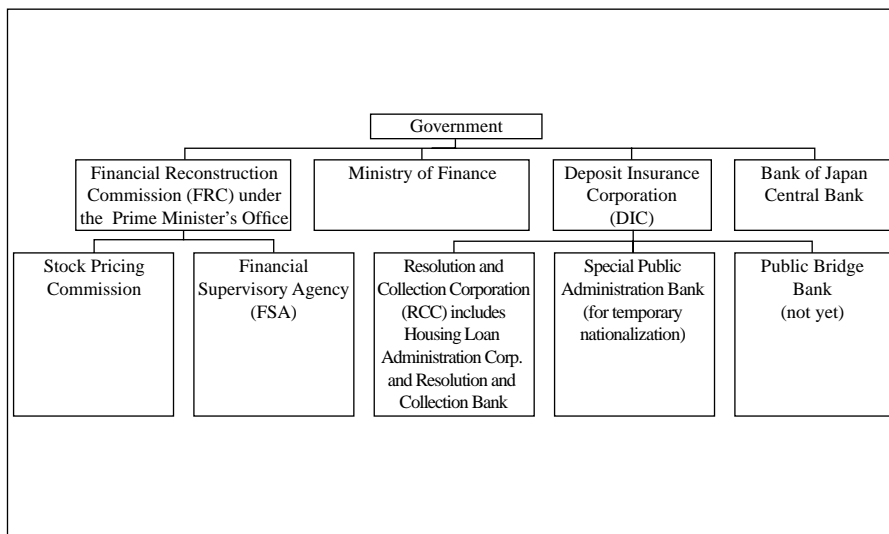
Government

Financial Reconstruction Commission (FRC) under the Prime Minister's Office

Ministry of Finance

Deposit Insurance Corporation (DIC)

Bank of Japan Central Bank

Stock Pricing Commission

Financial Supervisory Agency (FSA)

Resolution and Collection Corporation (RCC) includes Housing Loan Administration Corp. and Resolution and Collection Bank

Special Public Administration Bank (for temporary nationalization)

Public Bridge Bank (not yet)